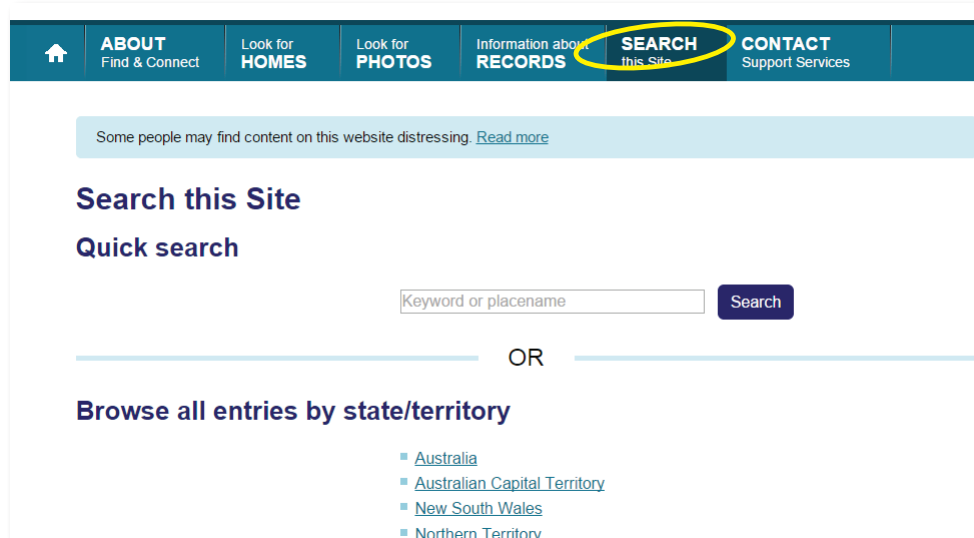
ABOUT
Find & Connect

Look for
HOMES

Look for
PHOTOS

Information about
RECORDS

SEARCH
this Site

CONTACT
Support Services

Some people may find content on this website distressing. Read more

Search this Site

Quick search

Keyword or placename

Search

OR

Browse all entries by state/territory

- Australia
- Australian Capital Territory
- New South Wales
- Northern Territory